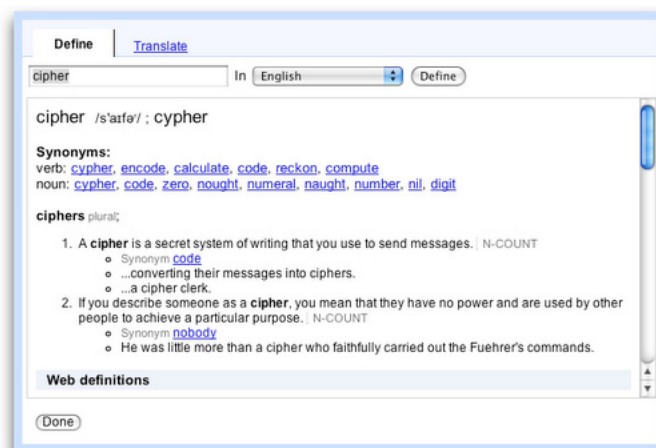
Define | Translate

cipher | In English | Define

cipher /s'aɪfə'/ ; cypher

**Synonyms:**
verb: cypher, encode, calculate, code, reckon, compute
noun: cypher, code, zero, nought, numeral, naught, number, nil, digit

**ciphers** plural;

1. A **cipher** is a secret system of writing that you use to send messages. | N-COUNT
   - Synonym code
   - ...converting their messages into ciphers.
   - ...a cipher clerk.
2. If you describe someone as a **cipher**, you mean that they have no power and are used by other people to achieve a particular purpose. | N-COUNT
   - Synonym nobody
   - He was little more than a cipher who faithfully carried out the Fuehrer's commands.

**Web definitions**

Done